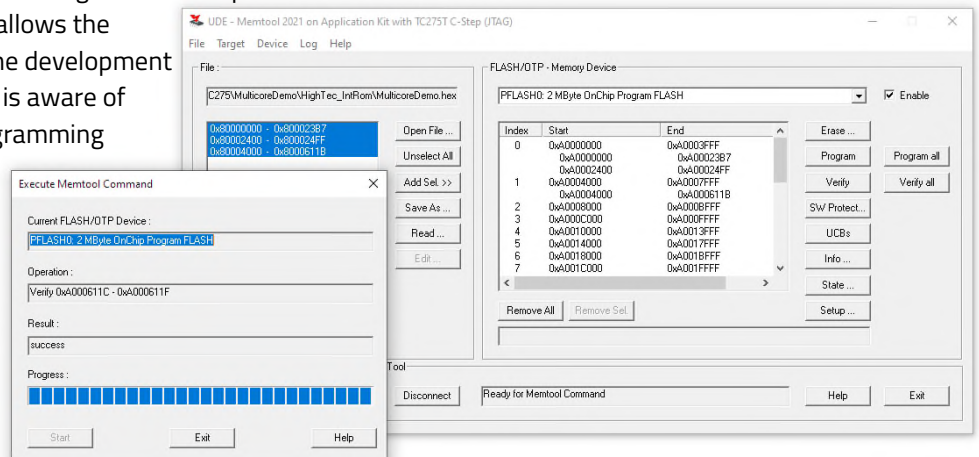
allows the
he development
is aware of
gramming

UDE - Memtool 2021 on Application Kit with TC275T C-Step (JTAG)

File Target Device Log Help

File :
C275\MulticoreDemo\HighTec_IntRom\MulticoreDemo.hex

0x80000000 - 0x800023B7
0x80002400 - 0x800024FF
0x80004000 - 0x8000611B

Open File ...
Unselect All
Add Sel. >>
Save As ...
Read ...
Edit ...

FLASH/OTP - Memory Device
PFLASH0: 2 MByte OnChip Program FLASH
Enable

| Index | Start | End |
|---|---|---|
| 0 | 0xA0000000 | 0xA0003FFF |
| | 0xA0000000 | 0xA00023B7 |
| | 0xA0002400 | 0xA00024FF |
| 1 | 0xA0004000 | 0xA0007FFF |
| | 0xA0004000 | 0xA000611B |
| 2 | 0xA0008000 | 0xA000BFFF |
| 3 | 0xA000C000 | 0xA000FFFF |
| 4 | 0xA0010000 | 0xA0013FFF |
| 5 | 0xA0014000 | 0xA0017FFF |
| 6 | 0xA0018000 | 0xA001BFFF |
| 7 | 0xA001C000 | 0xA001FFFF |

Erase ...
Program
Verify
SW Protect...
UCBs
Info ...
State ...
Setup ...
Program all
Verify all

Remove All
Remove Sel.

Tool
Disconnect
Ready for Memtool Command
Help
Exit

Execute Memtool Command

Current FLASH/OTP Device :
PFLASH0: 2 MByte OnChip Program FLASH

Operation :
Verify 0xA000611C - 0xA000611F

Result :
success

Progress :

Start
Exit
Help